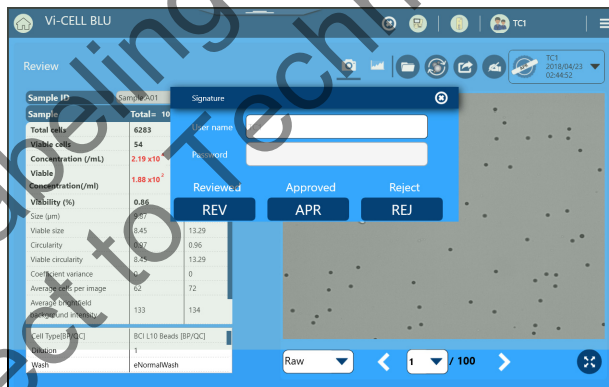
Vi-CELL BLU

TC1

Review

TC1
2018/04/23
02:44:52

| Sample ID | SampleA01 |
|---|---|
| Sample | Total= 10 |
| Total cells | 6283 |
| Viable cells | 54 |
| Concentration (/mL) | 2.19 x10 |
| Viable Concentration(/ml) | 1.88 x10 |
| Viability (%) | 0.86 |
| Size (µm) | 9.87 |
| Viable size | 8.45 | 13.29 |
| Circularity | 0.97 | 0.96 |
| Viable circularity | 8.45 | 13.29 |
| Coefficient variance | 0 | 0 |
| Average cells per image | 62 | 72 |
| Average brightfield background intensity | 133 | 134 |
| Cell Type[BP/QC] | BCI L10 Beads [BP/QC] |
| Dilution | 1 |
| Wash | eNormalWash |

Signature

User name

Password

Reviewed
REV

Approved
APR

Reject
REJ

Raw

1 / 100